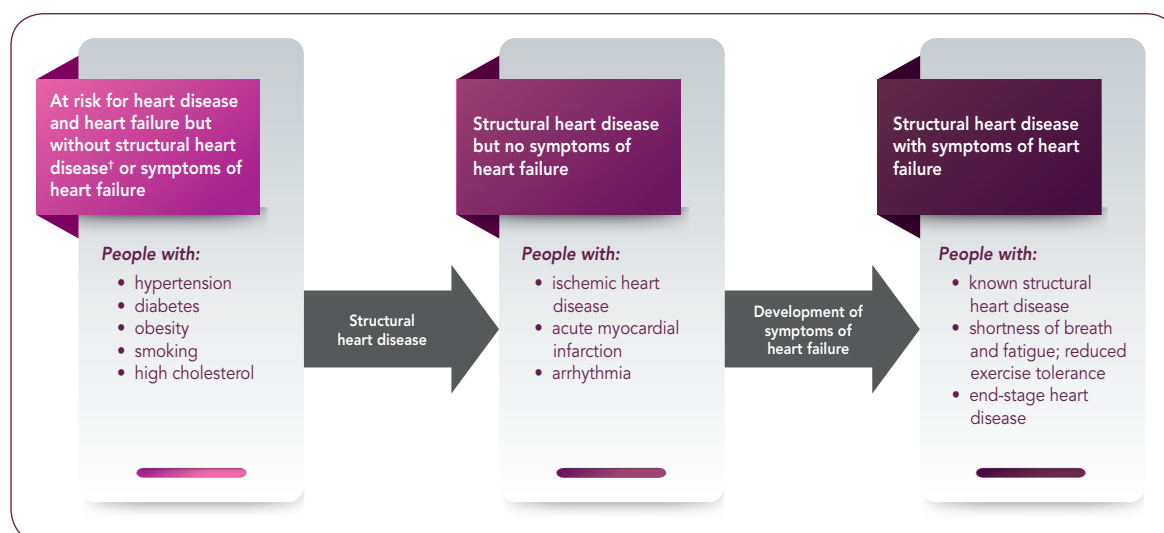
At risk for heart disease and heart failure but without structural heart disease† or symptoms of heart failure

People with:
• hypertension
• diabetes
• obesity
• smoking
• high cholesterol

Structural heart disease

Structural heart disease but no symptoms of heart failure

People with:
• ischemic heart disease
• acute myocardial infarction
• arrhythmia

Development of symptoms of heart failure

Structural heart disease with symptoms of heart failure

People with:
• known structural heart disease
• shortness of breath and fatigue; reduced exercise tolerance
• end-stage heart disease